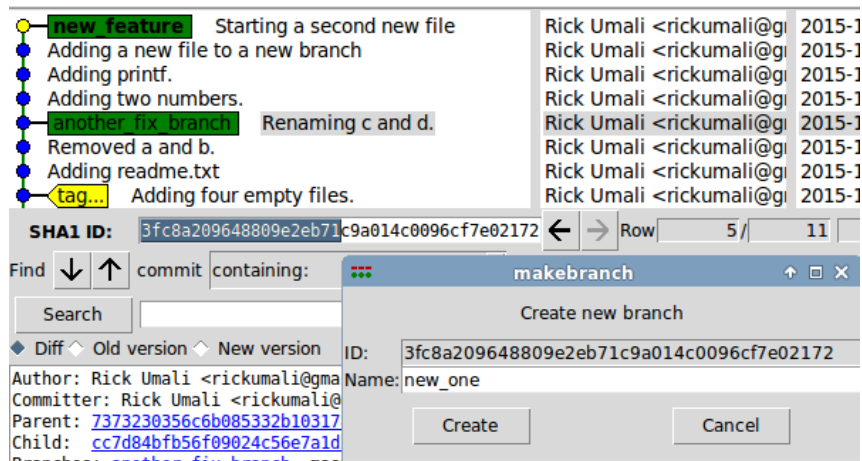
new_feature Starting a second new file
Adding a new file to a new branch
Adding printf.
Adding two numbers.
another_fix_branch Renaming c and d.
Removed a and b.
Adding readme.txt
tag... Adding four empty files.

Rick Umali <rickumali@g
Rick Umali <rickumali@g
Rick Umali <rickumali@g
Rick Umali <rickumali@g
Rick Umali <rickumali@g
Rick Umali <rickumali@g
Rick Umali <rickumali@g
Rick Umali <rickumali@g

2015-1
2015-1
2015-1
2015-1
2015-1
2015-1
2015-1
2015-1

SHA1 ID: 3fc8a209648809e2eb71c9a014c0096cf7e02172 ← → Row 5 / 11

Find ↓ ↑ commit containing:

Search

◆ Diff ◇ Old version ◇ New version

Author: Rick Umali <rickumali@gma
Committer: Rick Umali <rickumali@
Parent: 7373230356c6b085332b10317
Child: cc7d84bfb56f09024c56e7a1d
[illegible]

makebranch

Create new branch

ID: 3fc8a209648809e2eb71c9a014c0096cf7e02172

Name: new_one

Create Cancel